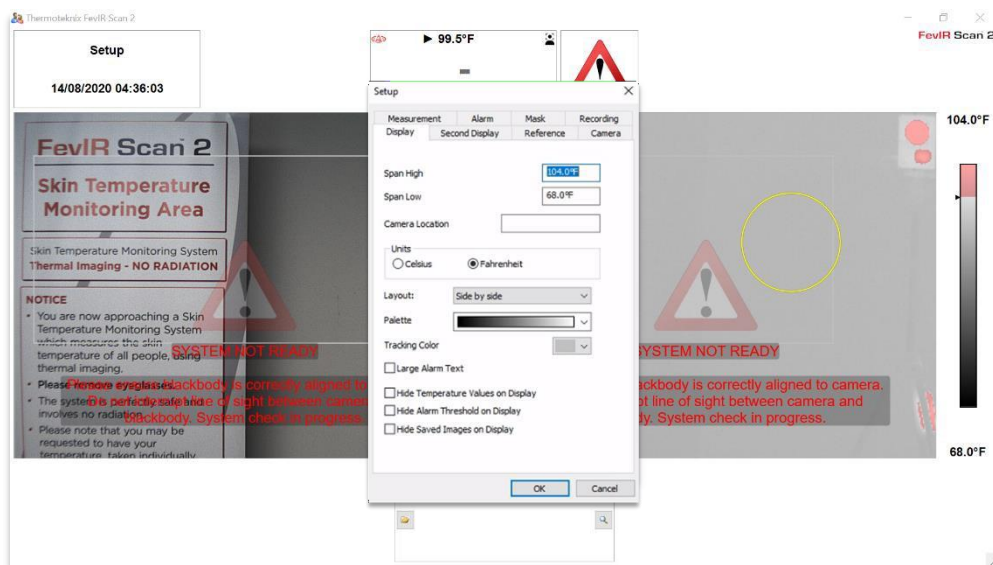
Thermoteknix FevIR Scan 2

FevIR Scan 2

Setup

14/08/2020 04:36:03

▶ 99.5°F

FevIR Scan 2

Skin Temperature Monitoring Area

Skin Temperature Monitoring System
Thermal Imaging - NO RADIATION

NOTICE
• You are now approaching a Skin Temperature Monitoring System which measures the skin temperature of all people, using thermal imaging.
• Please remove eyeglasses.
• The system is perfectly safe and involves no radiation.
• Please note that you may be requested to have your temperature taken individually

SYSTEM NOT READY

Please ensure blackbody is correctly aligned to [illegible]
Do not obstruct line of sight between camera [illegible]
blackbody. System check in progress.

SYSTEM NOT READY

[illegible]ackbody is correctly aligned to camera.
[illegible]ot line of sight between camera and
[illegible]dy. System check in progress.

104.0°F

68.0°F

Setup

Measurement | Alarm | Mask | Recording
Display | Second Display | Reference | Camera

Span High 104.0°F
Span Low 68.0°F
Camera Location

Units
Celsius
Fahrenheit

Layout: Side by side
Palette
Tracking Color

Large Alarm Text
Hide Temperature Values on Display
Hide Alarm Threshold on Display
Hide Saved Images on Display

OK
Cancel